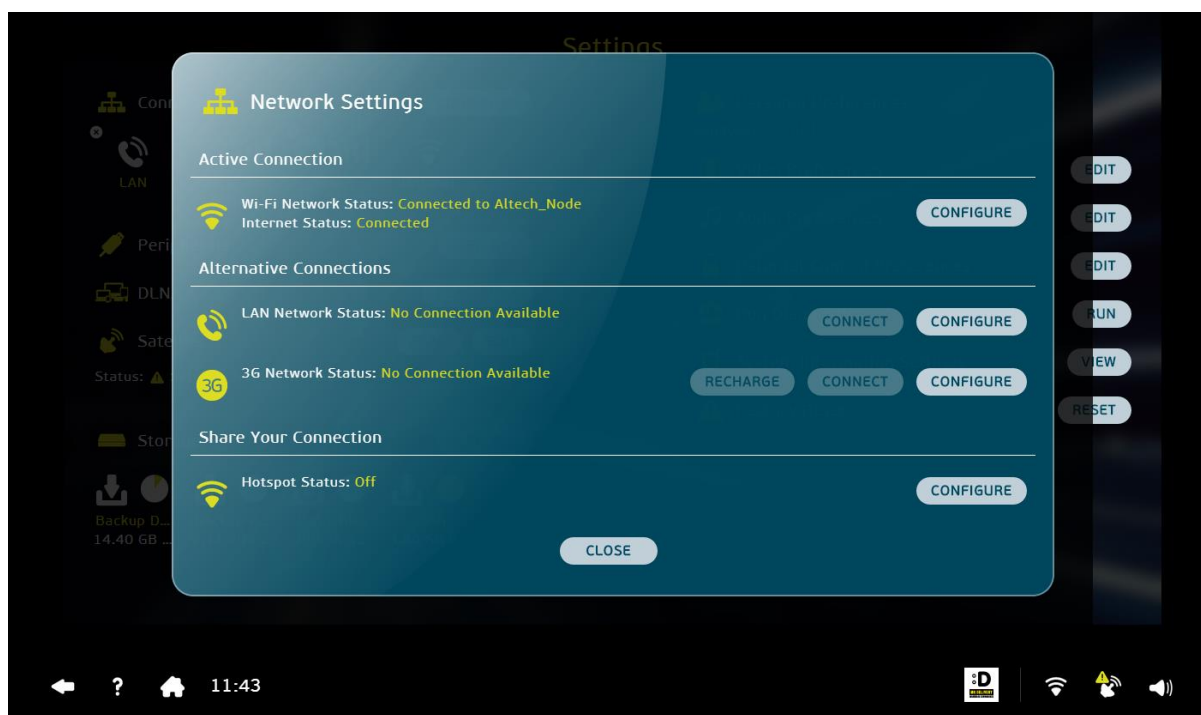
Settings

Con
LAN
Peri
DLN
Sate
Status:
Stor
Backup D...
14.40 GB ...

Network Settings

Active Connection

Wi-Fi Network Status: Connected to Altech_Node
Internet Status: Connected
CONFIGURE

Alternative Connections

LAN Network Status: No Connection Available
CONNECT
CONFIGURE

3G
3G Network Status: No Connection Available
RECHARGE
CONNECT
CONFIGURE

Share Your Connection

Hotspot Status: Off
CONFIGURE

CLOSE

EDIT
EDIT
EDIT
RUN
VIEW
RESET

? 11:43